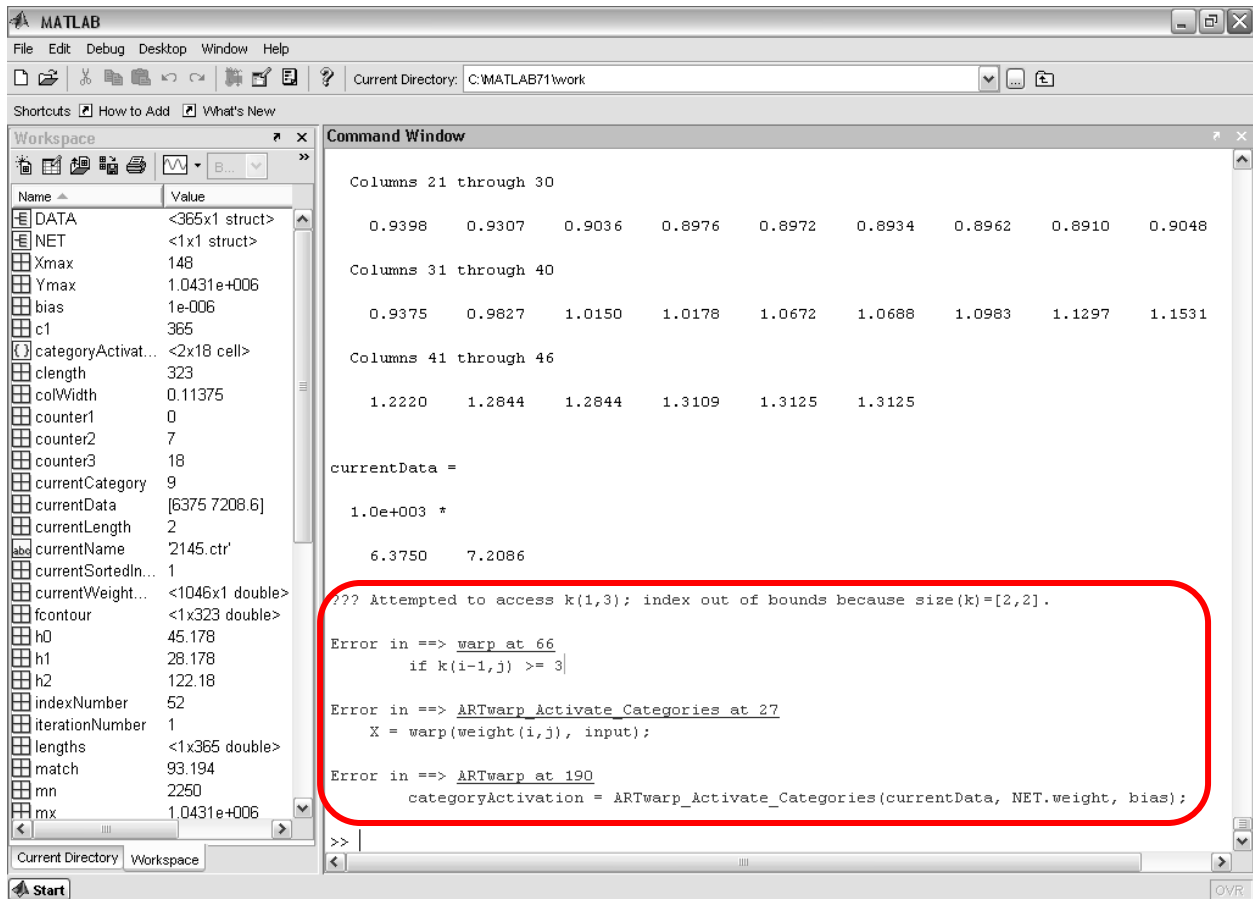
MATLAB

File Edit Debug Desktop Window Help

Current Directory: C:\MATLAB71\work

Shortcuts How to Add What's New

Workspace

| Name | Value |
|---|---|
| DATA | <365x1 struct> |
| NET | <1x1 struct> |
| Xmax | 148 |
| Ymax | 1.0431e+006 |
| bias | 1e-006 |
| c1 | 365 |
| categoryActivat... | <2x18 cell> |
| clength | 323 |
| colWidth | 0.11375 |
| counter1 | 0 |
| counter2 | 7 |
| counter3 | 18 |
| currentCategory | 9 |
| currentData | [6375 7208.6] |
| currentLength | 2 |
| currentName | '2145.ctr' |
| currentSortedIn... | 1 |
| currentWeight... | <1046x1 double> |
| fcontour | <1x323 double> |
| h0 | 45.178 |
| h1 | 28.178 |
| h2 | 122.18 |
| indexNumber | 52 |
| iterationNumber | 1 |
| lengths | <1x365 double> |
| match | 93.194 |
| mn | 2250 |
| mx | 1.0431e+006 |

Current Directory Workspace

Command Window

Columns 21 through 30

0.9398 0.9307 0.9036 0.8976 0.8972 0.8934 0.8962 0.8910 0.9048

Columns 31 through 40

0.9375 0.9827 1.0150 1.0178 1.0672 1.0688 1.0983 1.1297 1.1531

Columns 41 through 46

1.2220 1.2844 1.2844 1.3109 1.3125 1.3125

currentData =

1.0e+003 *

6.3750 7.2086

??? Attempted to access k(1,3); index out of bounds because size(k)=[2,2].

Error in ==> warp at 66
if k(i-1,j) >= 3

Error in ==> ARTwarp_Activate_Categories at 27
X = warp(weight(i,j), input);

Error in ==> ARTwarp at 190
categoryActivation = ARTwarp_Activate_Categories(currentData, NET.weight, bias);

>>

Start

OVR